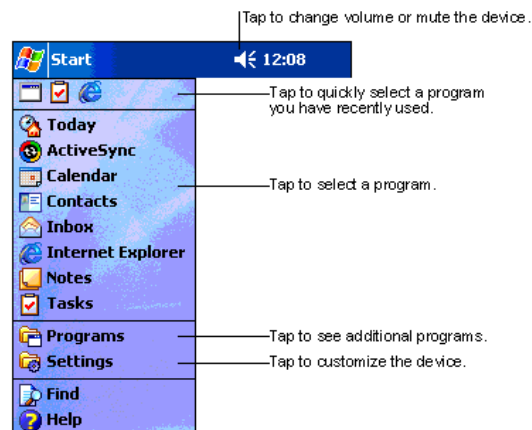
Tap to change volume or mute the device.

Start

12:08

Tap to quickly select a program you have recently used.

Today

ActiveSync

Calendar

Contacts

Inbox

Internet Explorer

Notes

Tasks

Tap to select a program.

Programs

Tap to see additional programs.

Settings

Tap to customize the device.

Find

Help